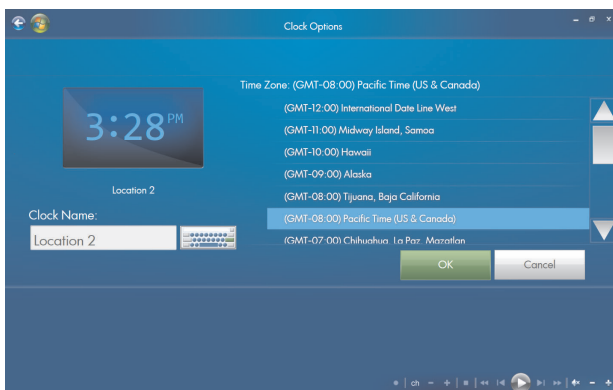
Clock Options

3:28 PM

Location 2

Clock Name:

Location 2

Time Zone: (GMT-08:00) Pacific Time (US & Canada)

(GMT-12:00) International Date Line West

(GMT-11:00) Midway Island, Samoa

(GMT-10:00) Hawaii

(GMT-09:00) Alaska

(GMT-08:00) Tijuana, Baja California

(GMT-08:00) Pacific Time (US & Canada)

(GMT-07:00) Chihuahua, La Paz, Mazatlan

OK

Cancel

ch